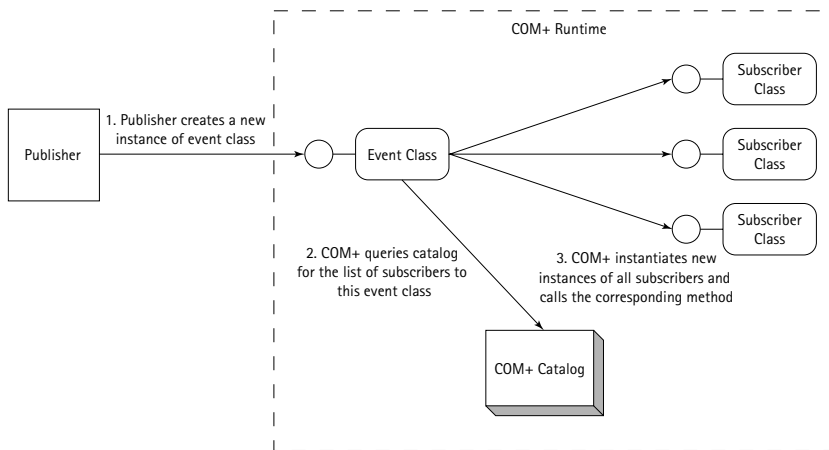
COM+ Runtime

Subscriber Class

1. Publisher creates a new instance of event class

Publisher

Event Class

Subscriber Class

Subscriber Class

2. COM+ queries catalog for the list of subscribers to this event class

3. COM+ instantiates new instances of all subscribers and calls the corresponding method

COM+ Catalog